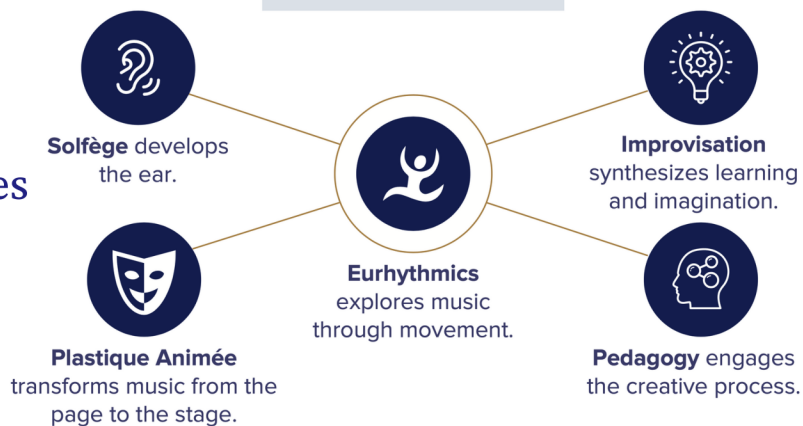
es

Solfège develops the ear.

Improvisation synthesizes learning and imagination.

Eurhythmics explores music through movement.

Plastique Animée transforms music from the page to the stage.

Pedagogy engages the creative process.